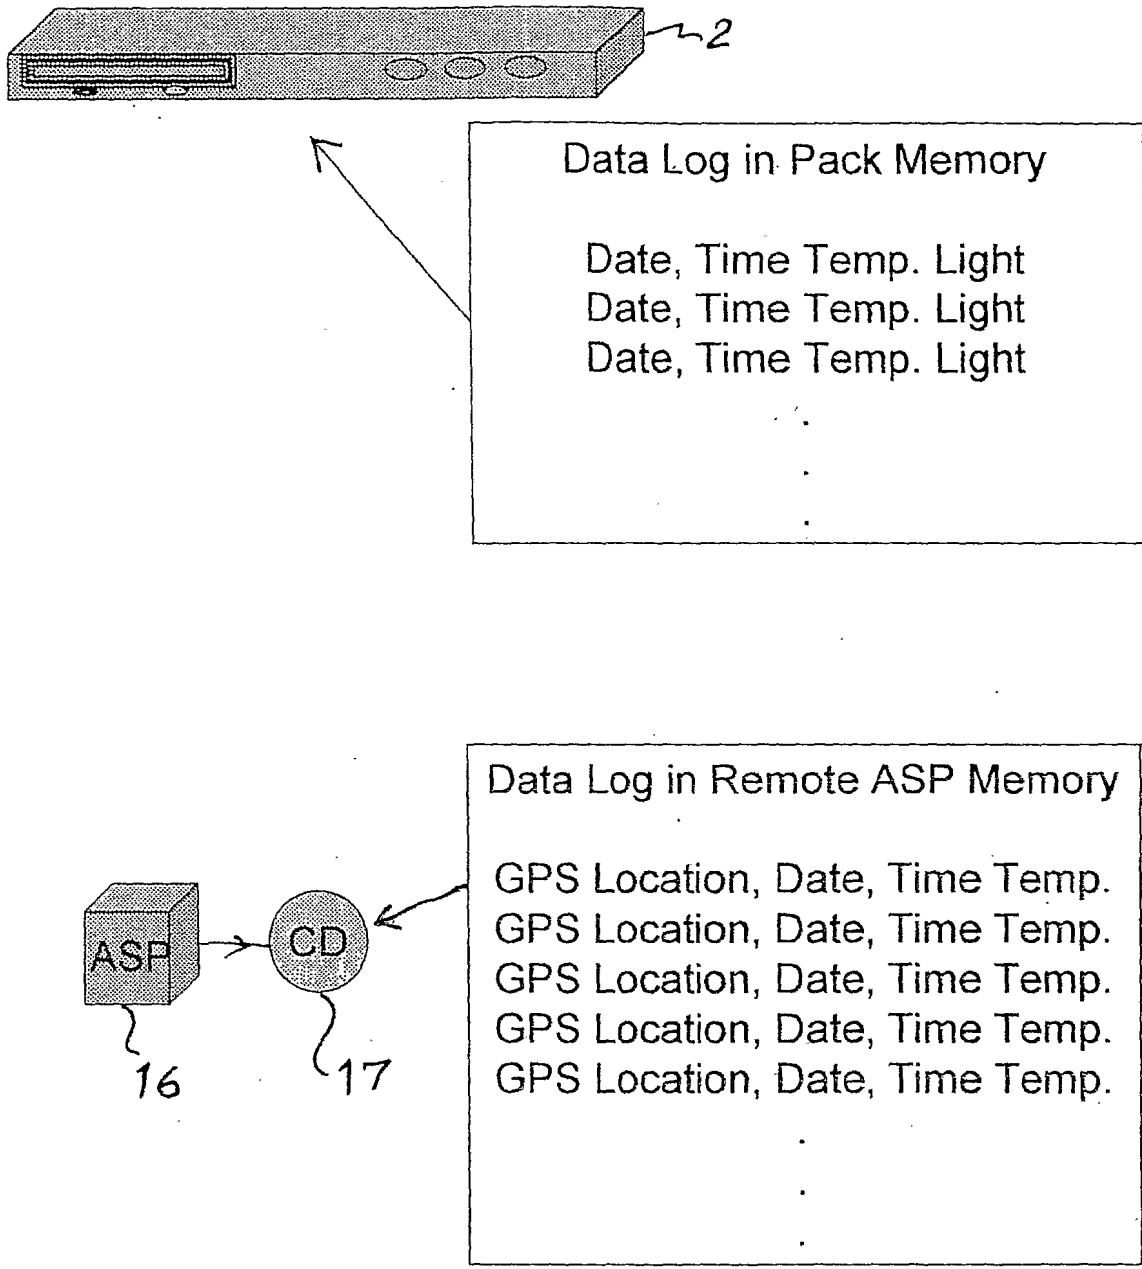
2

Data Log in Pack Memory

Date, Time Temp. Light
Date, Time Temp. Light
Date, Time Temp. Light
.
.
.

Data Log in Remote ASP Memory

GPS Location, Date, Time Temp.
GPS Location, Date, Time Temp.
GPS Location, Date, Time Temp.
GPS Location, Date, Time Temp.
GPS Location, Date, Time Temp.
.
.
.

ASP
16
CD
17